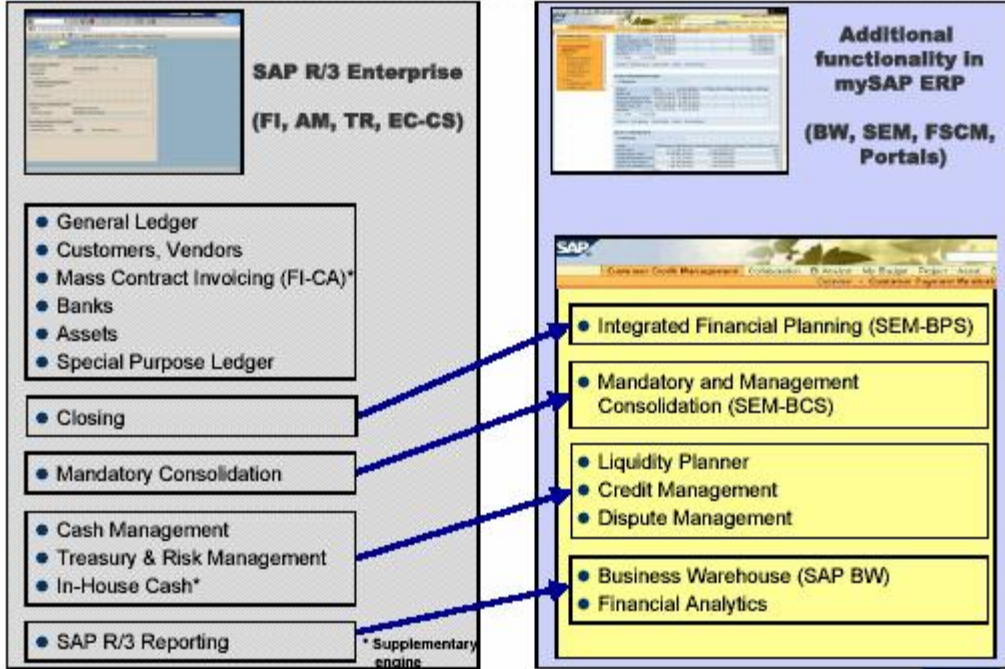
SAP R/3 Enterprise

(FI, AM, TR, EC-CS)

Additional functionality in mySAP ERP

(BW, SEM, FSCM, Portals)

• General Ledger
• Customers, Vendors
• Mass Contract Invoicing (FI-CA)*
• Banks
• Assets
• Special Purpose Ledger

• Closing

• Mandatory Consolidation

• Cash Management
• Treasury & Risk Management
• In-House Cash*

• SAP R/3 Reporting

* Supplementary engine

SAP

Customer Credit Management Collaboration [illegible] My Budget Project Asset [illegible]

• Integrated Financial Planning (SEM-BPS)

• Mandatory and Management Consolidation (SEM-BCS)

• Liquidity Planner
• Credit Management
• Dispute Management

• Business Warehouse (SAP BW)
• Financial Analytics